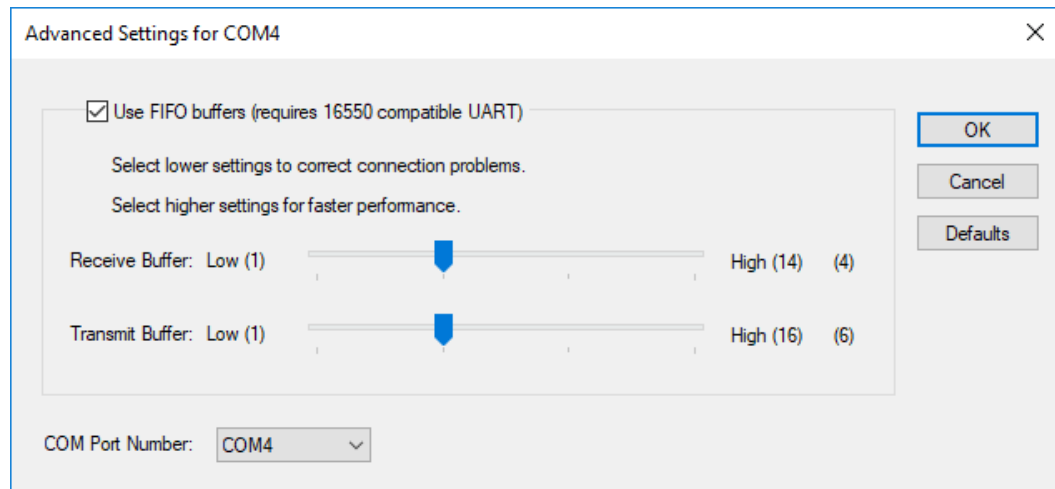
Advanced Settings for COM4

Use FIFO buffers (requires 16550 compatible UART)

Select lower settings to correct connection problems.

Select higher settings for faster performance.

Receive Buffer: Low (1) High (14) (4)

Transmit Buffer: Low (1) High (16) (6)

OK

Cancel

Defaults

COM Port Number: COM4